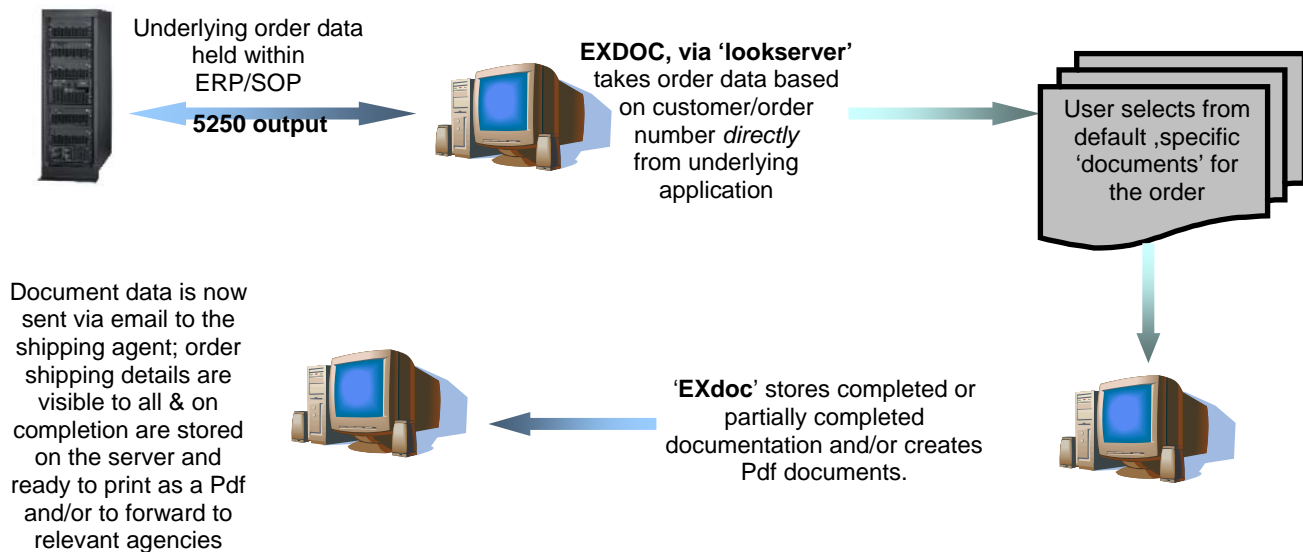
Underlying order data held within ERP/SOP

5250 output

EXDOC, via 'lookserver' takes order data based on customer/order number *directly* from underlying application

User selects from default ,specific 'documents' for the order

Document data is now sent via email to the shipping agent; order shipping details are visible to all & on completion are stored on the server and ready to print as a Pdf and/or to forward to relevant agencies

'EXdoc' stores completed or partially completed documentation and/or creates Pdf documents.